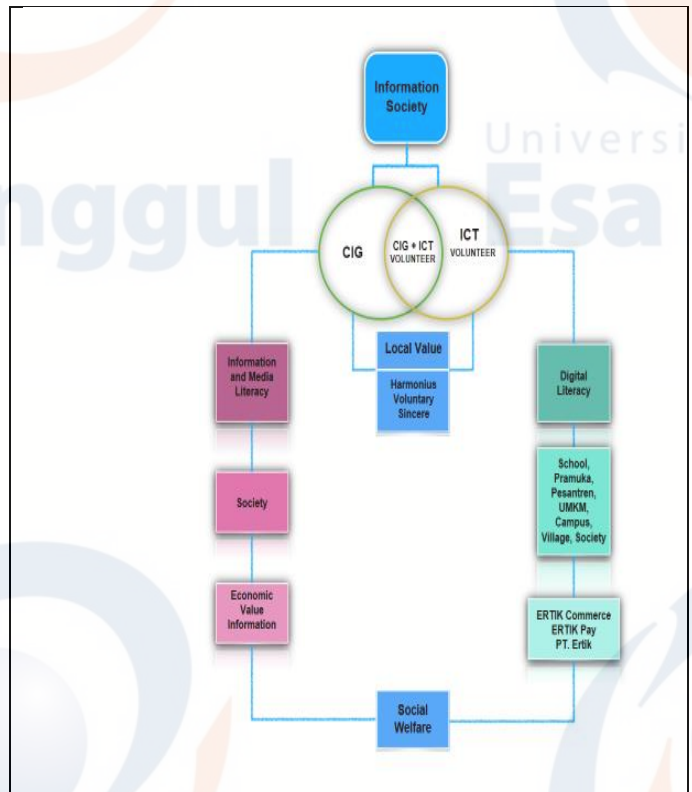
Universi
nggul Esa

Information Society

CIG

CIG + ICT VOLUNTEER

ICT VOLUNTEER

Information and Media Literacy

Local Value

Harmonius Voluntary Sincere

Digital Literacy

Society

School, Pramuka, Pesantren, UMKM, Campus, Village, Society

Economic Value Information

ERTIK Commerce ERTIK Pay PT. Ertik

Social Welfare